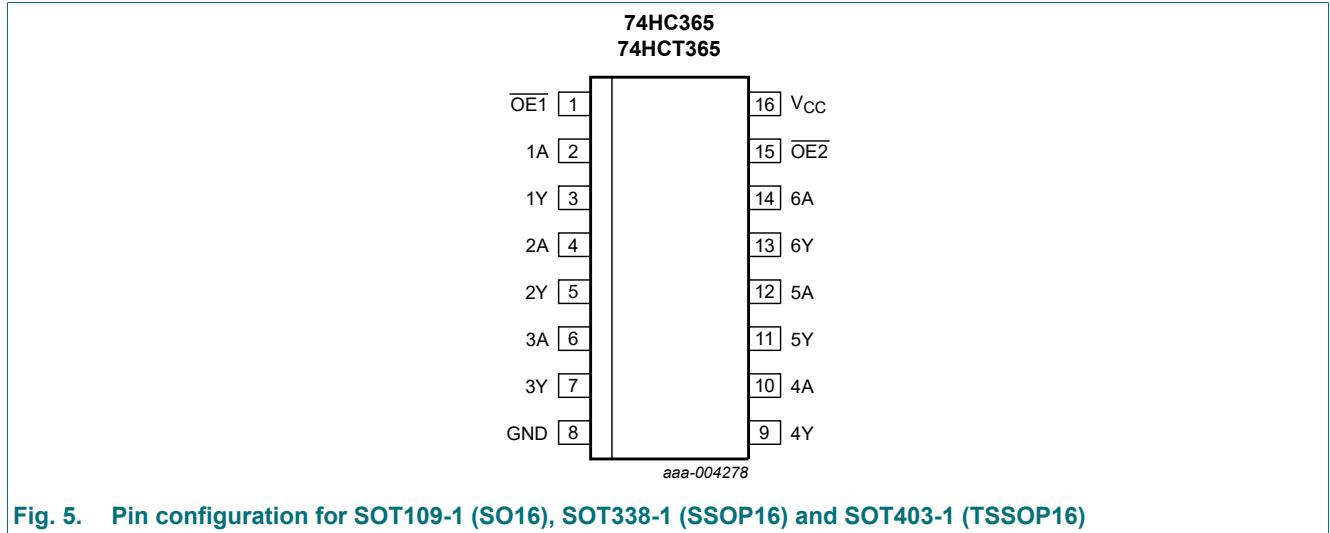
74HC365
74HCT365

$\overline{OE1}$ 1
1A 2
1Y 3
2A 4
2Y 5
3A 6
3Y 7
GND 8

16 $V_{CC}$
15 $\overline{OE2}$
14 6A
13 6Y
12 5A
11 5Y
10 4A
9 4Y

aaa-004278

Fig. 5. Pin configuration for SOT109-1 (SO16), SOT338-1 (SSOP16) and SOT403-1 (TSSOP16)